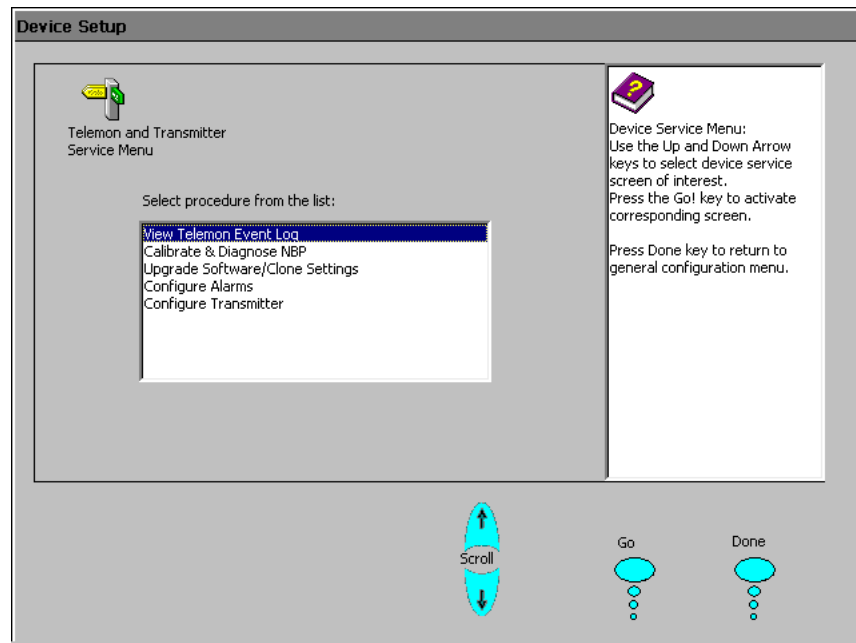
Device Setup

Telemon and Transmitter Service Menu

Select procedure from the list:

View Telemon Event Log
Calibrate & Diagnose NBP
Upgrade Software/Clone Settings
Configure Alarms
Configure Transmitter

Device Service Menu:
Use the Up and Down Arrow keys to select device service screen of interest.
Press the Go! key to activate corresponding screen.

Press Done key to return to general configuration menu.

Scroll

Go

Done